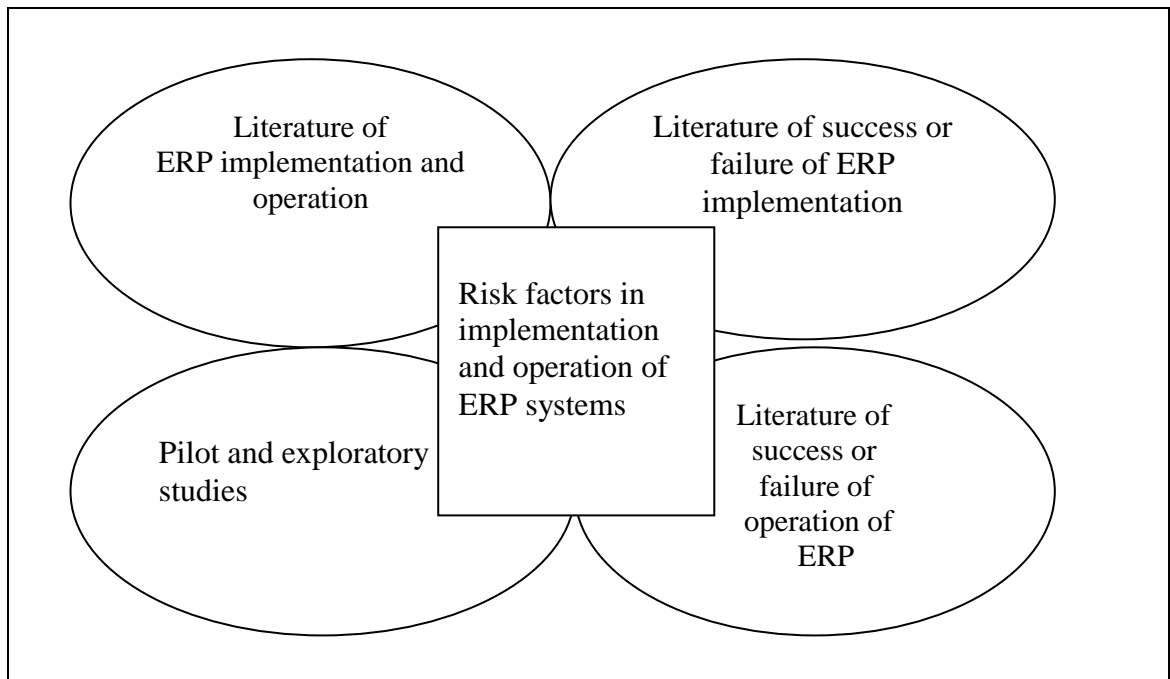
Literature of ERP implementation and operation

Literature of success or failure of ERP implementation

Risk factors in implementation and operation of ERP systems

Pilot and exploratory studies

Literature of success or failure of operation of ERP